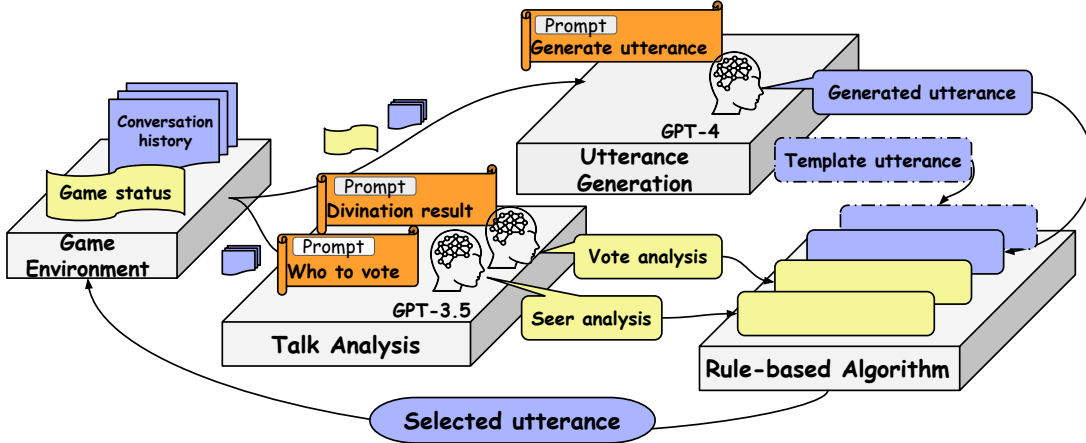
Prompt
Generate utterance

GPT-4

Generated utterance

Utterance Generation

Template utterance

Conversation history

Game status

Game Environment

Prompt
Divination result

Prompt
Who to vote

GPT-3.5

Vote analysis

Seer analysis

Talk Analysis

Rule-based Algorithm

Selected utterance